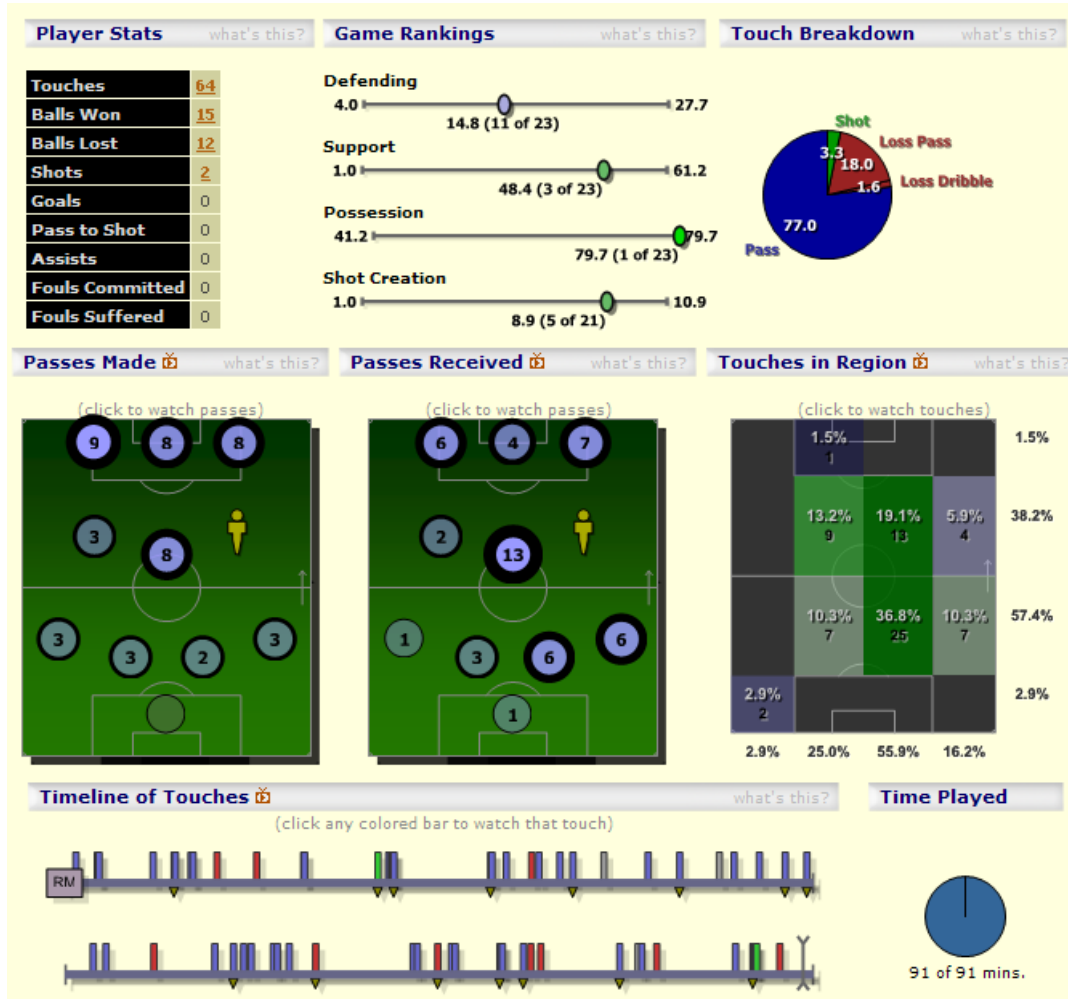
Player Stats what's this?

| Touches | 64 |
|---|---|
| Balls Won | 15 |
| Balls Lost | 12 |
| Shots | 2 |
| Goals | 0 |
| Pass to Shot | 0 |
| Assists | 0 |
| Fouls Committed | 0 |
| Fouls Suffered | 0 |

Game Rankings what's this?

Defending
4.0 27.7
14.8 (11 of 23)

Support
1.0 61.2
48.4 (3 of 23)

Possession
41.2 79.7
79.7 (1 of 23)

Shot Creation
1.0 10.9
8.9 (5 of 21)

Touch Breakdown what's this?

Shot
3.3
18.0
Loss Pass
1.6
Loss Dribble
77.0
Pass

Passes Made what's this?

(click to watch passes)

9 8 8
3 8
3 3 2 3

Passes Received what's this?

(click to watch passes)

6 4 7
2 13
1 3 6 6
1

Touches in Region what's this?

(click to watch touches)

| | 1.5% 1 | | | 1.5% |
|---|---|---|---|---|
| | 13.2% 9 | 19.1% 13 | 5.9% 4 | 38.2% |
| | 10.3% 7 | 36.8% 25 | 10.3% 7 | 57.4% |
| 2.9% 2 | | | | 2.9% |
| 2.9% | 25.0% | 55.9% | 16.2% | |

Timeline of Touches what's this?

(click any colored bar to watch that touch)

RM

Time Played

91 of 91 mins.